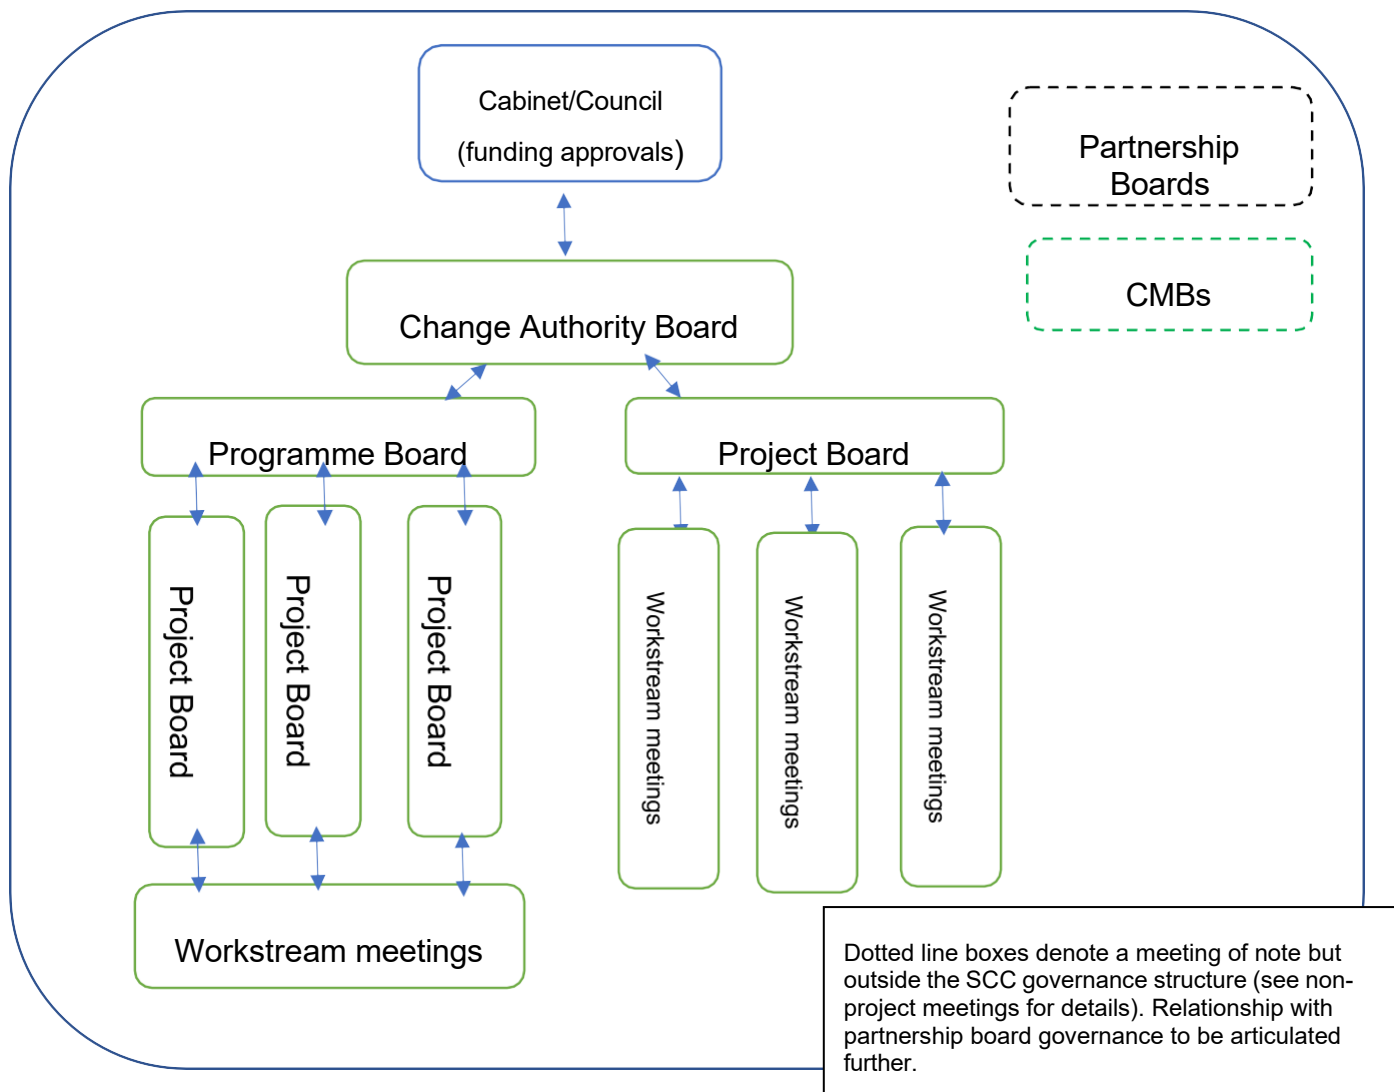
Cabinet/Council

(funding approvals)

Partnership Boards

CMBs

Change Authority Board

Programme Board

Project Board

Project Board

Project Board

Project Board

Workstream meetings

Workstream meetings

Workstream meetings

Workstream meetings

Dotted line boxes denote a meeting of note but outside the SCC governance structure (see non-project meetings for details). Relationship with partnership board governance to be articulated further.